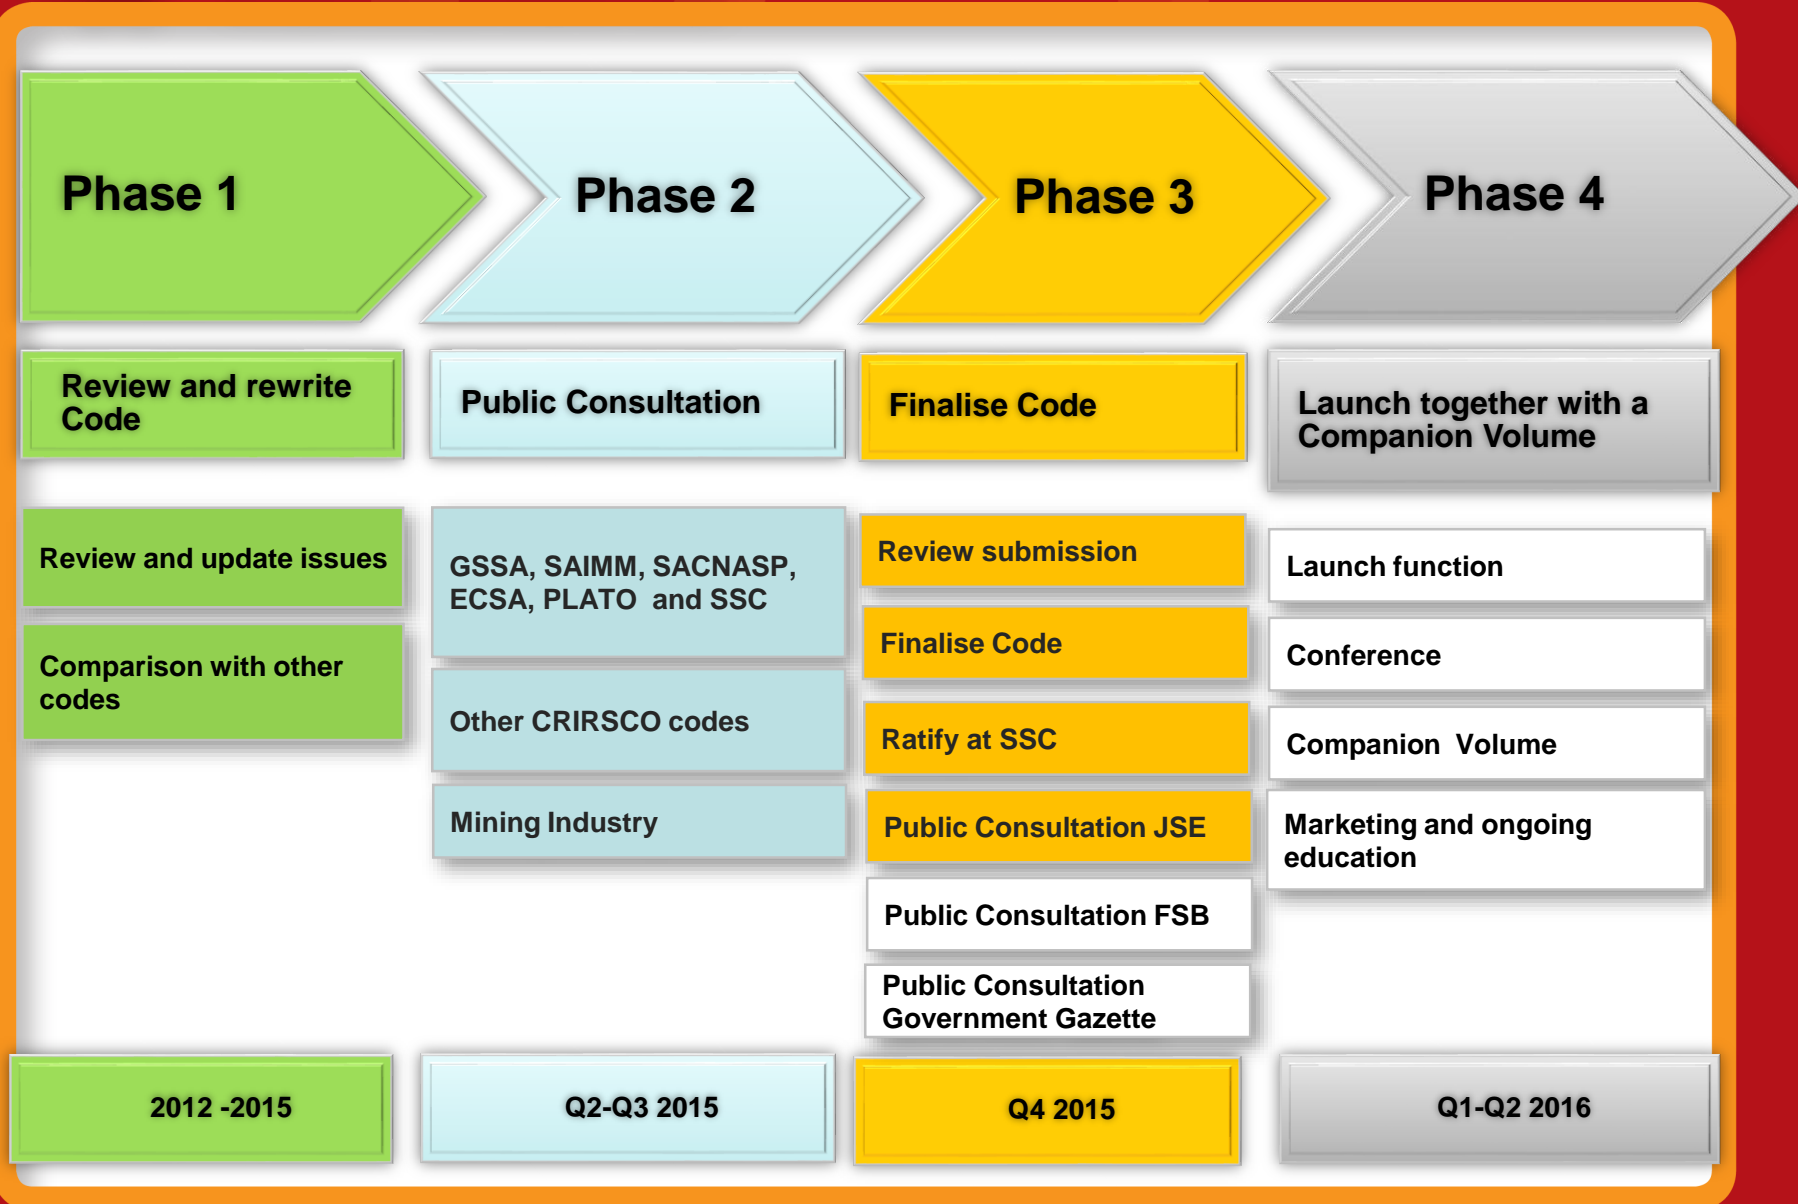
Phase 1

Review and rewrite Code

Review and update issues

Comparison with other codes

2012 -2015

Phase 2

Public Consultation

GSSA, SAIMM, SACNASP, ECSA, PLATO and SSC

Other CRIRSCO codes

Mining Industry

Q2-Q3 2015

Phase 3

Finalise Code

Review submission

Finalise Code

Ratify at SSC

Public Consultation JSE

Public Consultation FSB

Public Consultation Government Gazette

Q4 2015

Phase 4

Launch together with a Companion Volume

Launch function

Conference

Companion Volume

Marketing and ongoing education

Q1-Q2 2016